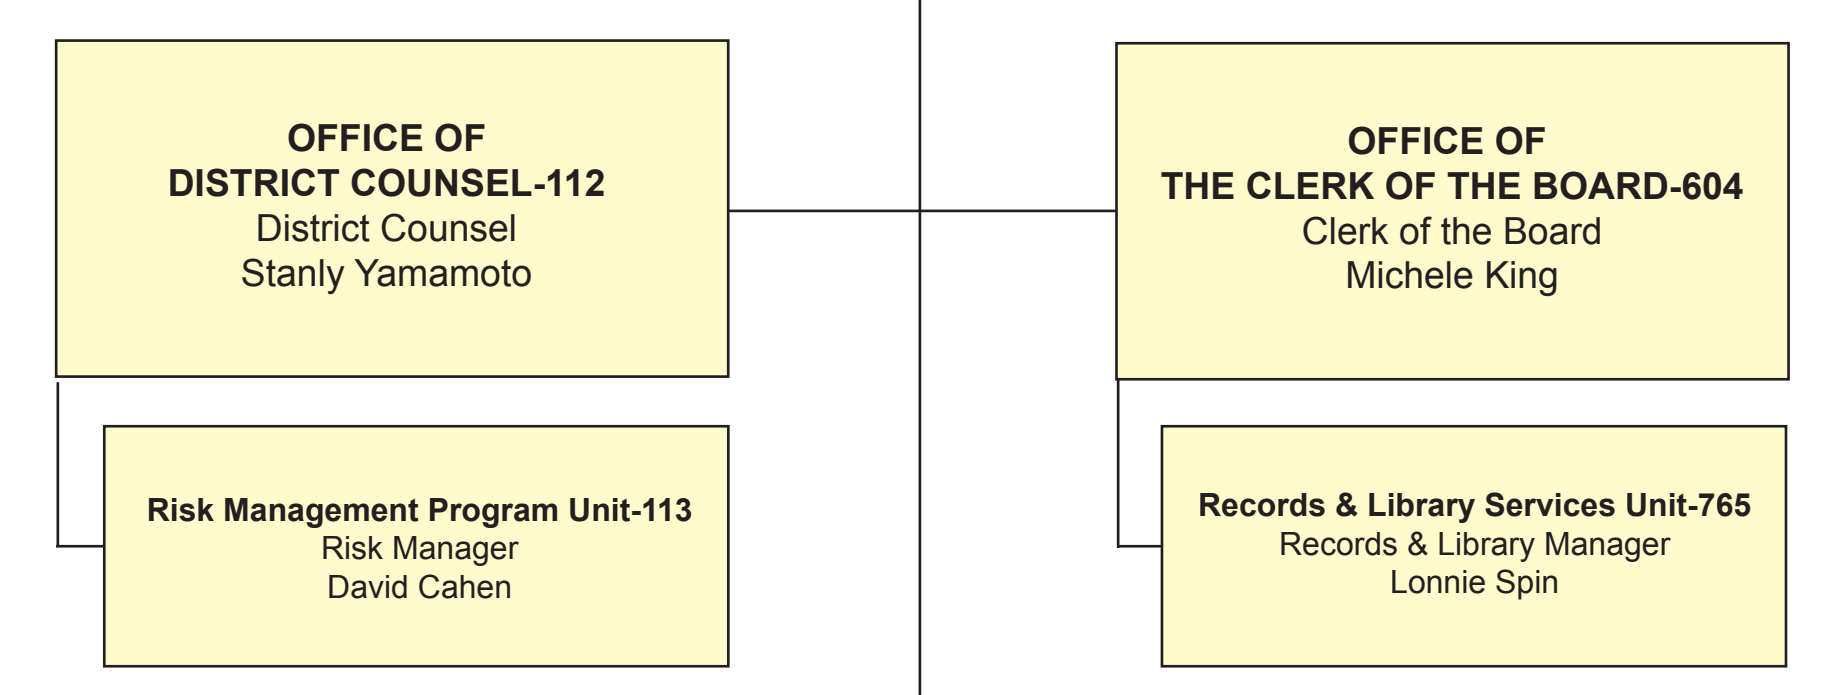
OFFICE OF
DISTRICT COUNSEL-112
District Counsel
Stanly Yamamoto

Risk Management Program Unit-113
Risk Manager
David Cahen

OFFICE OF
THE CLERK OF THE BOARD-604
Clerk of the Board
Michele King

Records & Library Services Unit-765
Records & Library Manager
Lonnie Spin